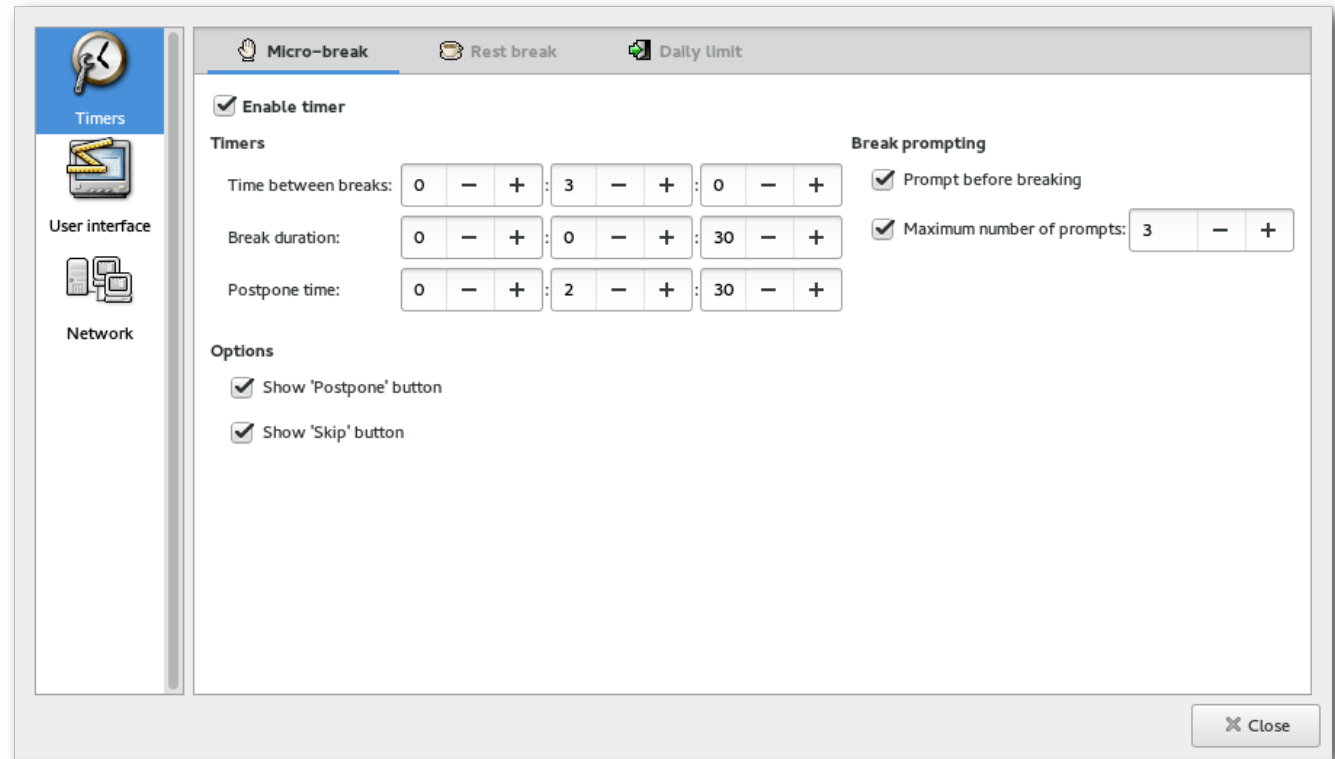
Timers

User interface

Network

Micro-break
Rest break
Daily limit

Enable timer

Timers

Time between breaks: 0 − + : 3 − + : 0 − +

Break duration: 0 − + : 0 − + : 30 − +

Postpone time: 0 − + : 2 − + : 30 − +

Break prompting

Prompt before breaking

Maximum number of prompts: 3 − +

Options

Show 'Postpone' button

Show 'Skip' button

Close